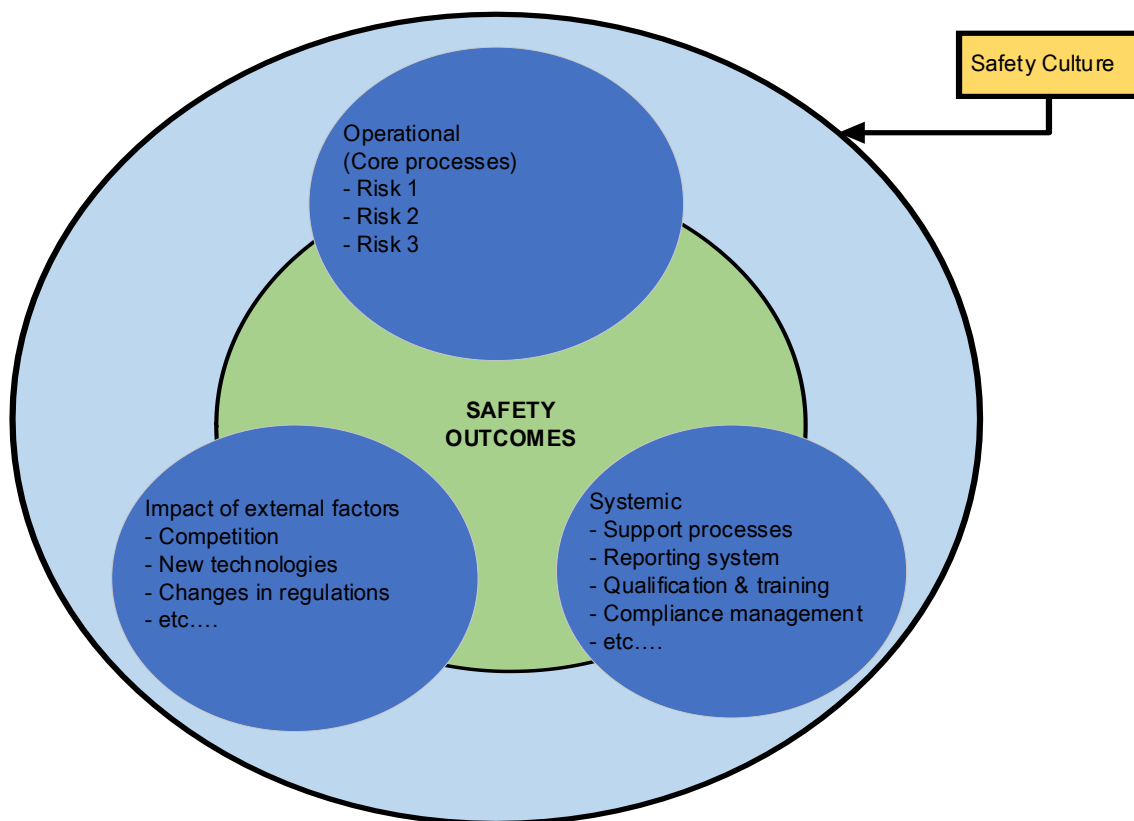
Safety Culture

Operational
(Core processes)
- Risk 1
- Risk 2
- Risk 3

SAFETY OUTCOMES

Impact of external factors
- Competition
- New technologies
- Changes in regulations
- etc….

Systemic
- Support processes
- Reporting system
- Qualification & training
- Compliance management
- etc….